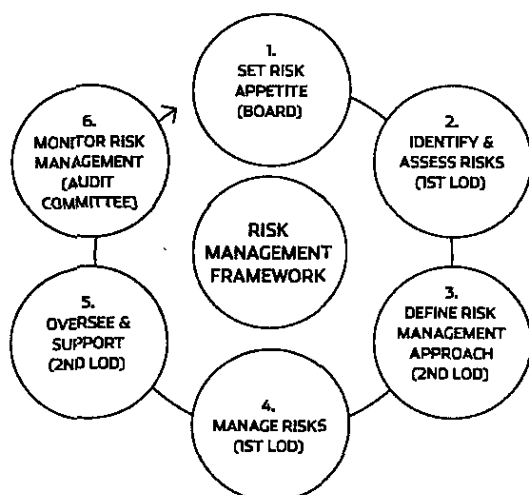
1.
SET RISK APPETITE (BOARD)

2.
IDENTIFY & ASSESS RISKS (1ST LOD)

3.
DEFINE RISK MANAGEMENT APPROACH (2ND LOD)

4.
MANAGE RISKS (1ST LOD)

5.
OVERSEE & SUPPORT (2ND LOD)

6.
MONITOR RISK MANAGEMENT (AUDIT COMMITTEE)

RISK MANAGEMENT FRAMEWORK